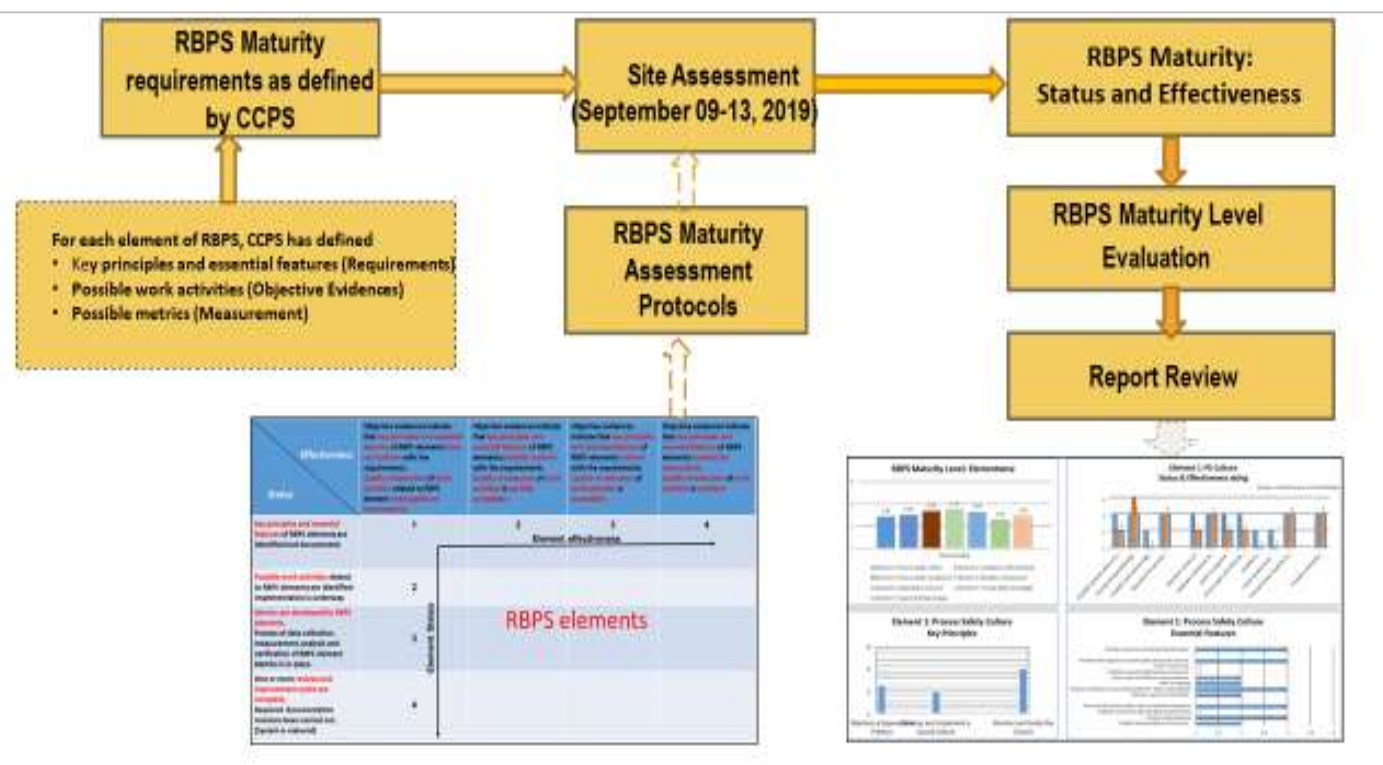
RBPS Maturity requirements as defined by CCPS

Site Assessment (September 09-13, 2019)

RBPS Maturity: Status and Effectiveness

For each element of RBPS, CCPS has defined
• Key principles and essential features (Requirements)
• Possible work activities (Objective Evidences)
• Possible metrics (Measurement)

RBPS Maturity Assessment Protocols

RBPS Maturity Level Evaluation

Report Review

| Effectiveness / Status | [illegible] | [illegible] | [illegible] | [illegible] |
|---|---|---|---|---|
| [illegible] | 1 | 2 | 3 | 4 |
| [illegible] | 2 | | | |
| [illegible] | 3 | | | |
| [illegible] | 4 | | | |

Element effectiveness

Element Status

RBPS elements

RBPS Maturity Level: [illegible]

Element 1: PS Culture Status & Effectiveness rating

Element 1: Process Safety Culture Key Principles

Element 1: Process Safety Culture Essential Features